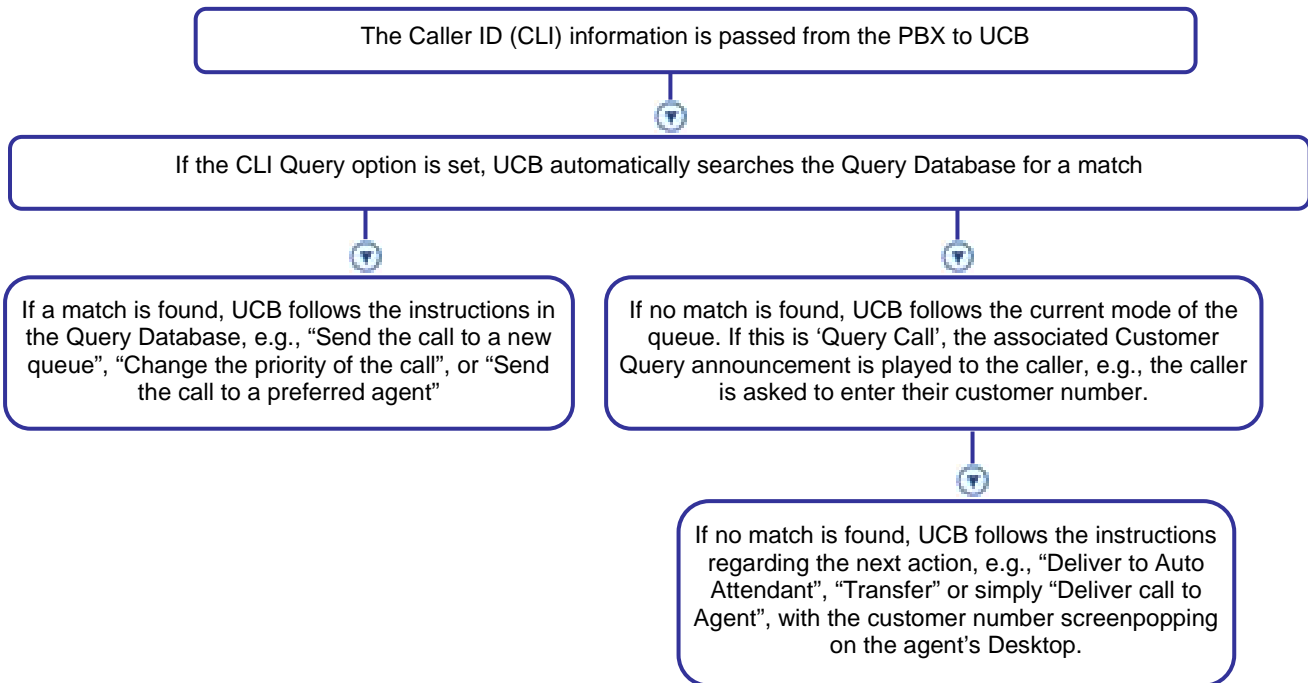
The Caller ID (CLI) information is passed from the PBX to UCB

If the CLI Query option is set, UCB automatically searches the Query Database for a match

If a match is found, UCB follows the instructions in the Query Database, e.g., “Send the call to a new queue”, “Change the priority of the call”, or “Send the call to a preferred agent”

If no match is found, UCB follows the current mode of the queue. If this is ‘Query Call’, the associated Customer Query announcement is played to the caller, e.g., the caller is asked to enter their customer number.

If no match is found, UCB follows the instructions regarding the next action, e.g., “Deliver to Auto Attendant”, “Transfer” or simply “Deliver call to Agent”, with the customer number screenpopping on the agent’s Desktop.